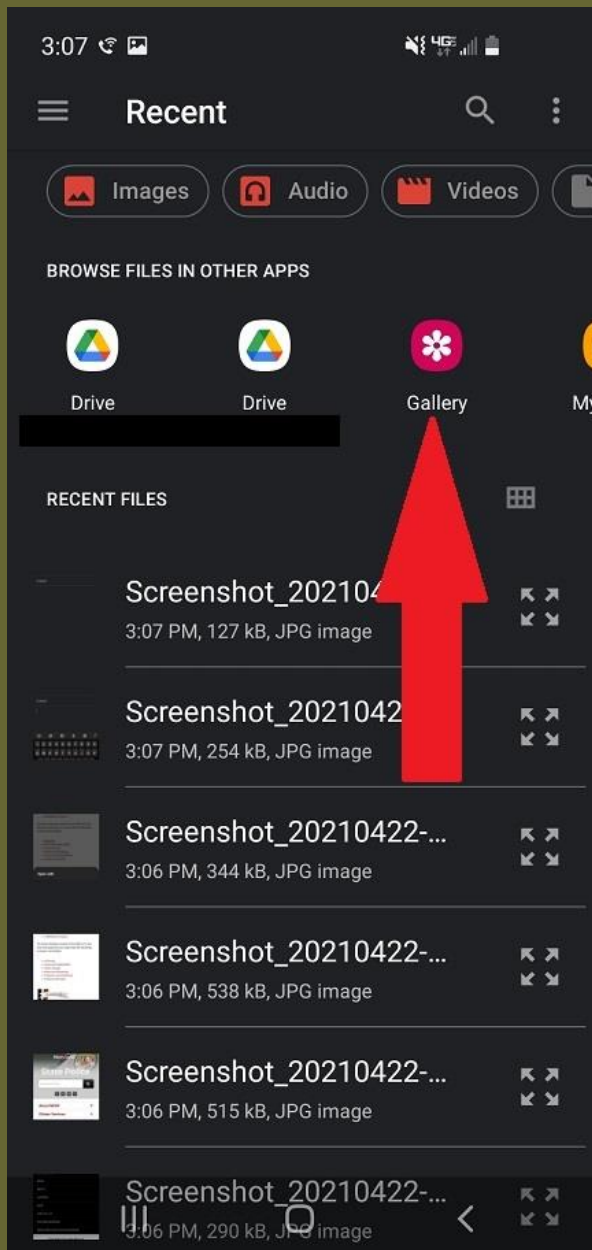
3:07

Recent

Images Audio Videos

BROWSE FILES IN OTHER APPS

Drive Drive Gallery My

RECENT FILES

Screenshot_202104
3:07 PM, 127 kB, JPG image

Screenshot_2021042
3:07 PM, 254 kB, JPG image

Screenshot_20210422-...
3:06 PM, 344 kB, JPG image

Screenshot_20210422-...
3:06 PM, 538 kB, JPG image

Screenshot_20210422-...
3:06 PM, 515 kB, JPG image

Screenshot_20210422-...
3:06 PM, 290 kB, JPG image